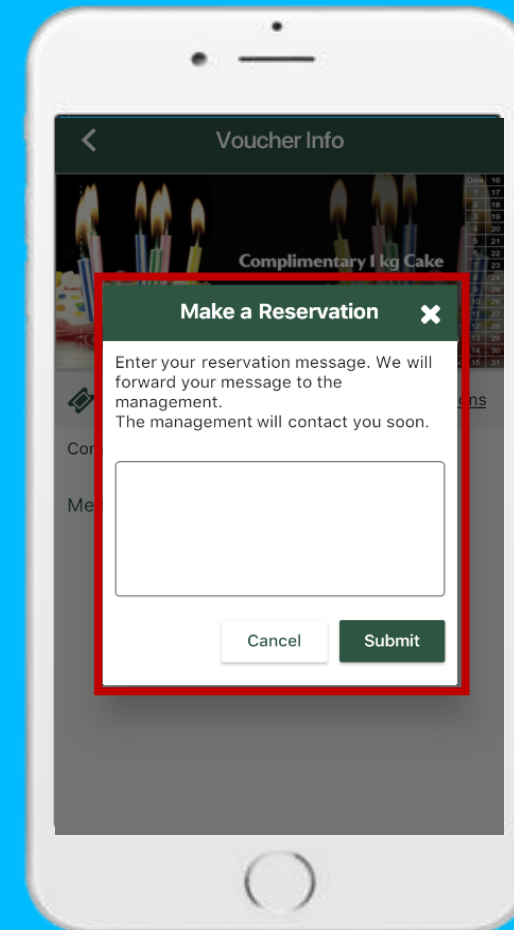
Voucher Info

Complimentary 1 kg Cake

Make a Reservation

Enter your reservation message. We will forward your message to the management.
The management will contact you soon.

Cancel

Submit

Co

Me

ons